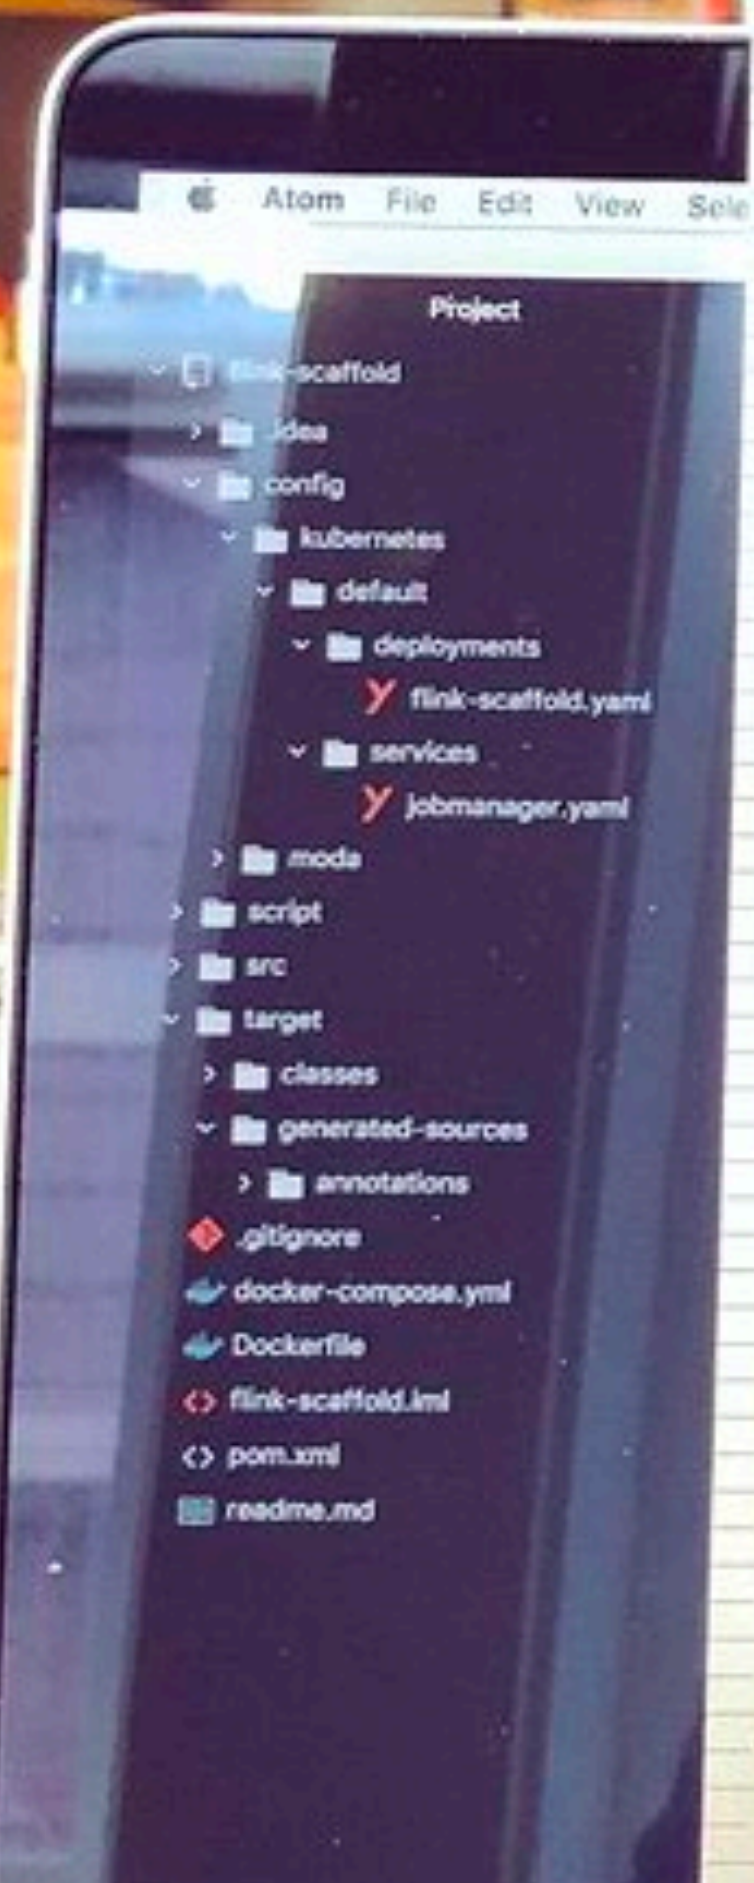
Atom File Edit View Sele

Project

flink-scaffold
.idea
config
kubernetes
default
deployments
flink-scaffold.yaml
services
jobmanager.yaml
moda
script
src
target
classes
generated-sources
annotations
.gitignore
docker-compose.yml
Dockerfile
flink-scaffold.iml
pom.xml
readme.md